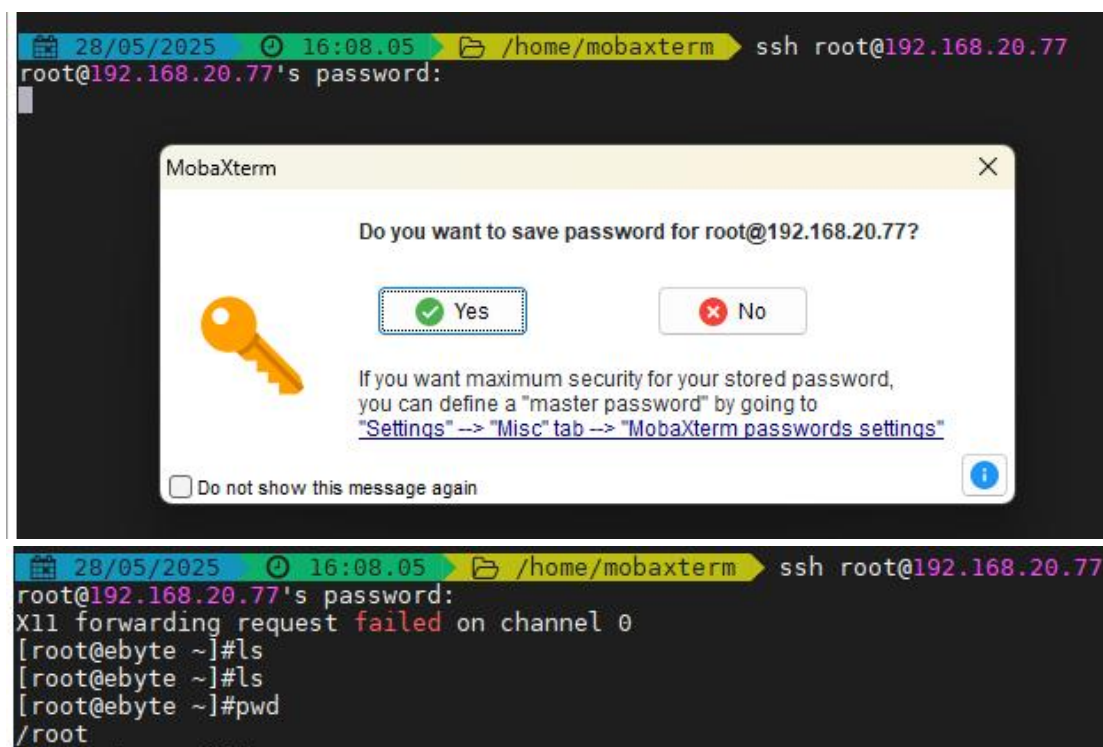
28/05/2025 16:08.05 /home/mobaxterm ssh root@192.168.20.77
root@192.168.20.77's password:

MobaXterm

Do you want to save password for root@192.168.20.77?

Yes No

If you want maximum security for your stored password, you can define a "master password" by going to "Settings" --> "Misc" tab --> "MobaXterm passwords settings"

Do not show this message again

28/05/2025 16:08.05 /home/mobaxterm ssh root@192.168.20.77
root@192.168.20.77's password:
X11 forwarding request failed on channel 0
[root@ebyte ~]#ls
[root@ebyte ~]#ls
[root@ebyte ~]#pwd
/root